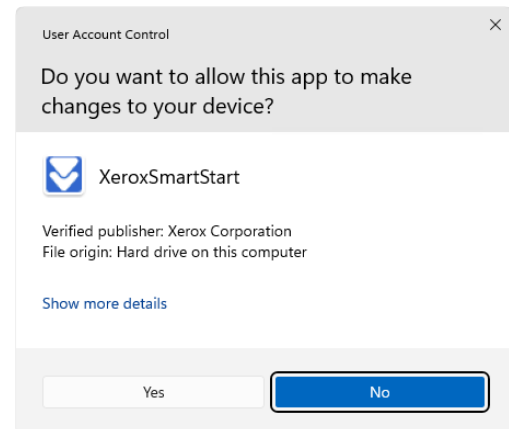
User Account Control

×

Do you want to allow this app to make changes to your device?

XeroxSmartStart

Verified publisher: Xerox Corporation
File origin: Hard drive on this computer

Show more details

Yes

No